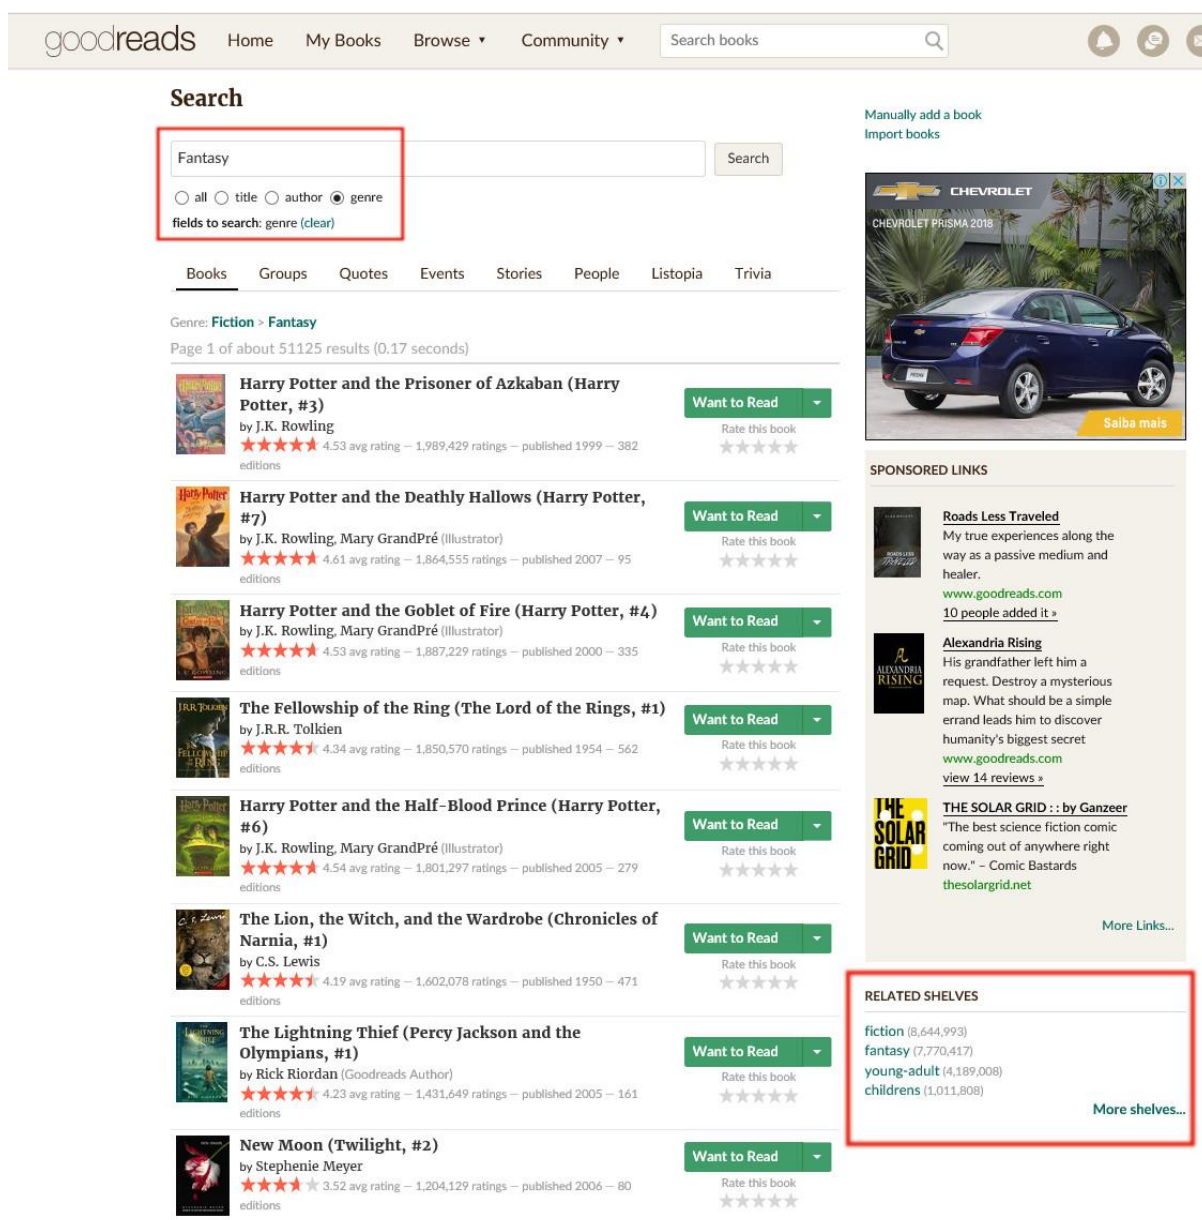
goodreads Home My Books Browse ▾ Community ▾ Search books

Search

Fantasy Search

○ all ○ title ○ author ◉ genre

fields to search: genre (clear)

Books Groups Quotes Events Stories People Listopia Trivia

Genre: Fiction > Fantasy

Page 1 of about 51125 results (0.17 seconds)

Harry Potter and the Prisoner of Azkaban (Harry Potter, #3)
by J.K. Rowling
4.53 avg rating — 1,989,429 ratings — published 1999 — 382 editions
Want to Read
Rate this book

Harry Potter and the Deathly Hallows (Harry Potter, #7)
by J.K. Rowling, Mary GrandPré (Illustrator)
4.61 avg rating — 1,864,555 ratings — published 2007 — 95 editions
Want to Read
Rate this book

Harry Potter and the Goblet of Fire (Harry Potter, #4)
by J.K. Rowling, Mary GrandPré (Illustrator)
4.53 avg rating — 1,887,229 ratings — published 2000 — 335 editions
Want to Read
Rate this book

The Fellowship of the Ring (The Lord of the Rings, #1)
by J.R.R. Tolkien
4.34 avg rating — 1,850,570 ratings — published 1954 — 562 editions
Want to Read
Rate this book

Harry Potter and the Half-Blood Prince (Harry Potter, #6)
by J.K. Rowling, Mary GrandPré (Illustrator)
4.54 avg rating — 1,801,297 ratings — published 2005 — 279 editions
Want to Read
Rate this book

The Lion, the Witch, and the Wardrobe (Chronicles of Narnia, #1)
by C.S. Lewis
4.19 avg rating — 1,602,078 ratings — published 1950 — 471 editions
Want to Read
Rate this book

The Lightning Thief (Percy Jackson and the Olympians, #1)
by Rick Riordan (Goodreads Author)
4.23 avg rating — 1,431,649 ratings — published 2005 — 161 editions
Want to Read
Rate this book

New Moon (Twilight, #2)
by Stephenie Meyer
3.52 avg rating — 1,204,129 ratings — published 2006 — 80 editions
Want to Read
Rate this book

Manually add a book
Import books

CHEVROLET
CHEVROLET PRISMA 2018
Saiba mais

SPONSORED LINKS

Roads Less Traveled
My true experiences along the way as a passive medium and healer.
www.goodreads.com
10 people added it »

Alexandria Rising
His grandfather left him a request. Destroy a mysterious map. What should be a simple errand leads him to discover humanity's biggest secret
www.goodreads.com
view 14 reviews »

THE SOLAR GRID : : by Ganzeer
"The best science fiction comic coming out of anywhere right now." - Comic Bastards
thesolargrid.net

More Links...

RELATED SHELVES

fiction (8,644,993)
fantasy (7,770,417)
young-adult (4,189,008)
childrens (1,011,808)

More shelves...